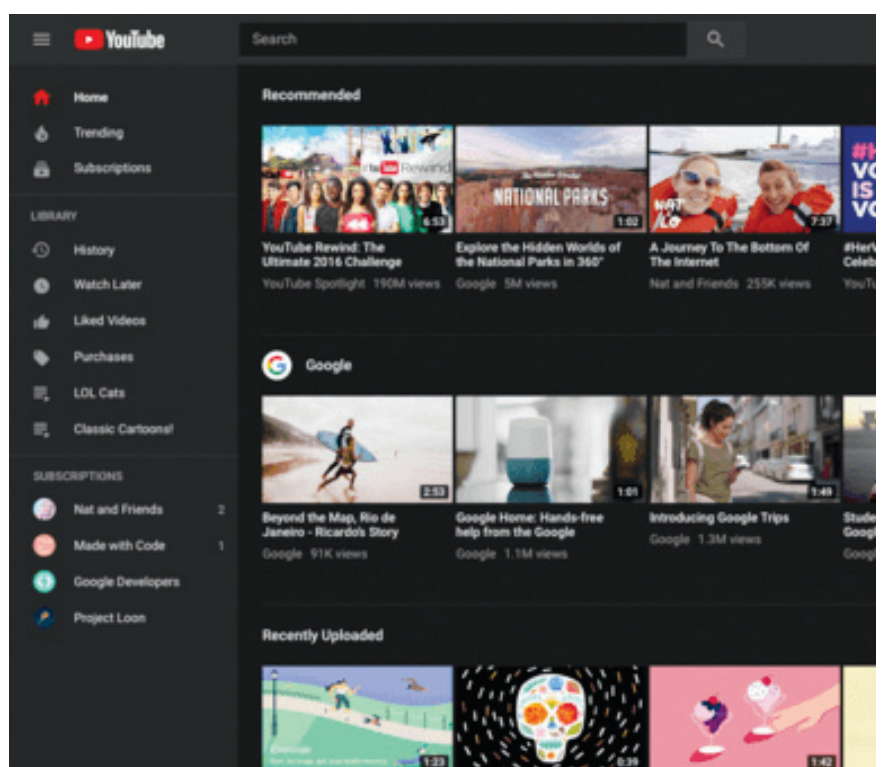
YouTube

Search

Home
Trending
Subscriptions

LIBRARY
History
Watch Later
Liked Videos
Purchases
LOL Cats
Classic Cartoons!

SUBSCRIPTIONS
Nat and Friends 2
Made with Code 1
Google Developers
Project Loon

Recommended

YouTube Rewind
6:53
YouTube Rewind: The Ultimate 2016 Challenge
YouTube Spotlight 190M views

NATIONAL PARKS
1:02
Explore the Hidden Worlds of the National Parks in 360°
Google 5M views

NAT LO
7:37
A Journey To The Bottom Of The Internet
Nat and Friends 255K views

#H VO IS
#HerV Celeb
YouTu

Google

2:53
Beyond the Map, Rio de Janeiro - Ricardo's Story
Google 91K views

1:01
Google Home: Hands-free help from the Google
Google 1.1M views

1:49
Introducing Google Trips
Google 1.3M views

Stude Googl
Googl

Recently Uploaded

1:23
0:39
1:42